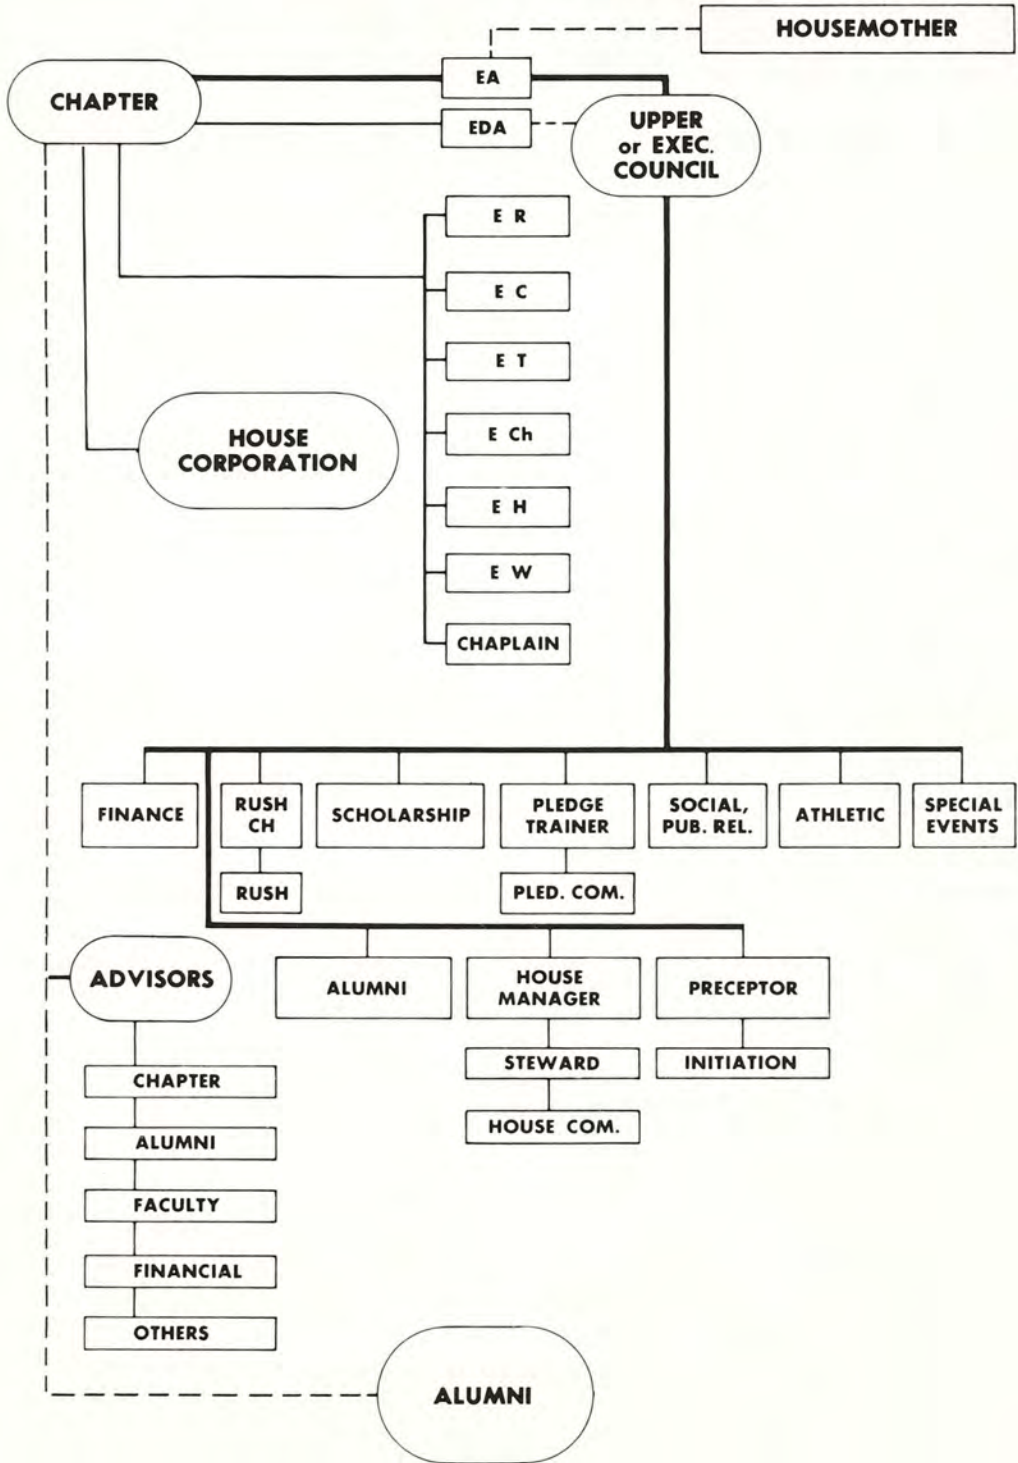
HOUSEMOTHER

CHAPTER

EA

EDA

UPPER or EXEC. COUNCIL

E R

E C

E T

E Ch

E H

E W

CHAPLAIN

HOUSE CORPORATION

FINANCE

RUSH CH

RUSH

SCHOLARSHIP

PLEDGE TRAINER

PLED. COM.

SOCIAL, PUB. REL.

ATHLETIC

SPECIAL EVENTS

ADVISORS

CHAPTER

ALUMNI

FACULTY

FINANCIAL

OTHERS

ALUMNI

HOUSE MANAGER

STEWARD

HOUSE COM.

PRECEPTOR

INITIATION

ALUMNI